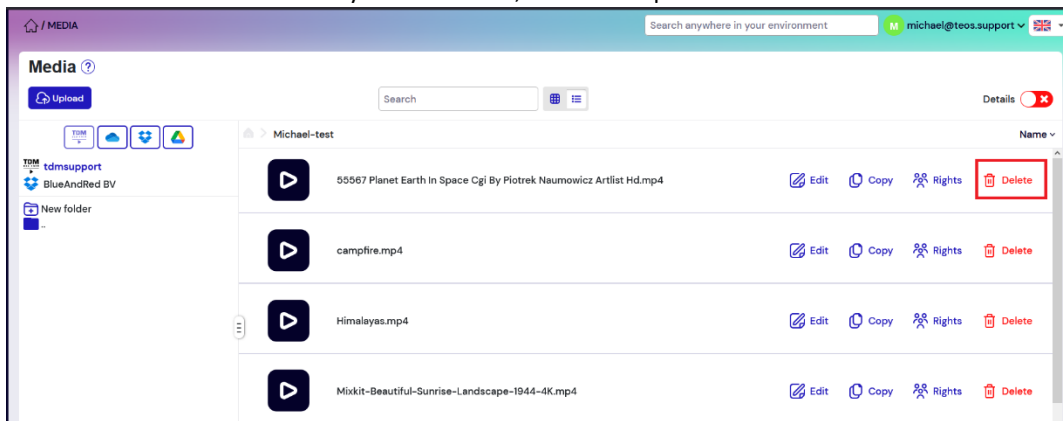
/ MEDIA

Search anywhere in your environment

M michael@teos.support

Media

Upload

Search

Details

TDM

tdmsupport

BlueAndRed BV

New folder

..

Michael-test

Name

55567 Planet Earth In Space Cgi By Piotrek Naumowicz Artlist Hd.mp4

Edit Copy Rights Delete

campfire.mp4

Edit Copy Rights Delete

Himalayas.mp4

Edit Copy Rights Delete

Mixkit-Beautiful-Sunrise-Landscape-1944-4K.mp4

Edit Copy Rights Delete